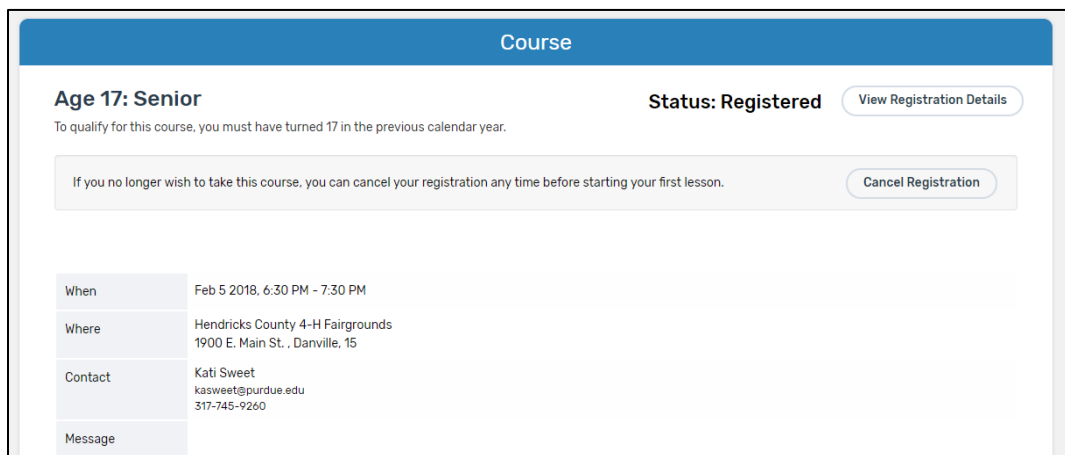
Course

Age 17: Senior

Status: Registered

View Registration Details

To qualify for this course, you must have turned 17 in the previous calendar year.

If you no longer wish to take this course, you can cancel your registration any time before starting your first lesson.

Cancel Registration

| | |
|---|---|
| When | Feb 5 2018, 6:30 PM - 7:30 PM |
| Where | Hendricks County 4-H Fairgrounds<br>1900 E. Main St. , Danville, 15 |
| Contact | Kati Sweet<br>kasweet@purdue.edu<br>317-745-9260 |
| Message | |